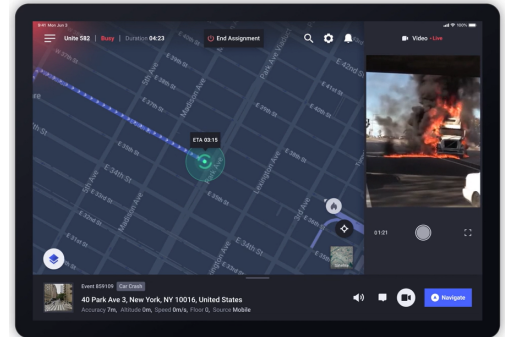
9:41 Mon Jun 3

Unite 582 | Busy | Duration 04:23

End Assignment

Video - Live

ETA 03:15

Madison Ave

Park Ave

Lexington Ave

3rd Ave

5th Ave

E 34th St

E 33rd St

E 32nd St

E 35th St

E 36th St

E 37th St

E 38th St

E 39th St

E 40th St

E 41st St

E 42nd St

01:21

Event 859106 Car Crash

40 Park Ave 3, New York, NY 10016, United States

Accuracy 7m, Altitude 0m, Speed 0m/s, Floor 0, Source Mobile

Navigate